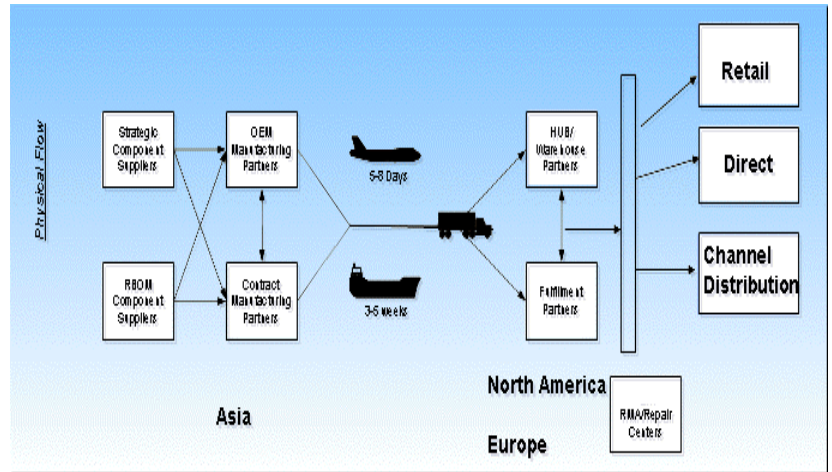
Physical Flow

Strategic Component Suppliers

RBOM Component Suppliers

OEM Manufacturing Partners

Contract Manufacturing Partners

5-8 Days

3-5 weeks

HUB/ Warehouse Partners

Fulfillment Partners

Retail

Direct

Channel Distribution

North America

Asia

Europe

RMA/Repair Centers